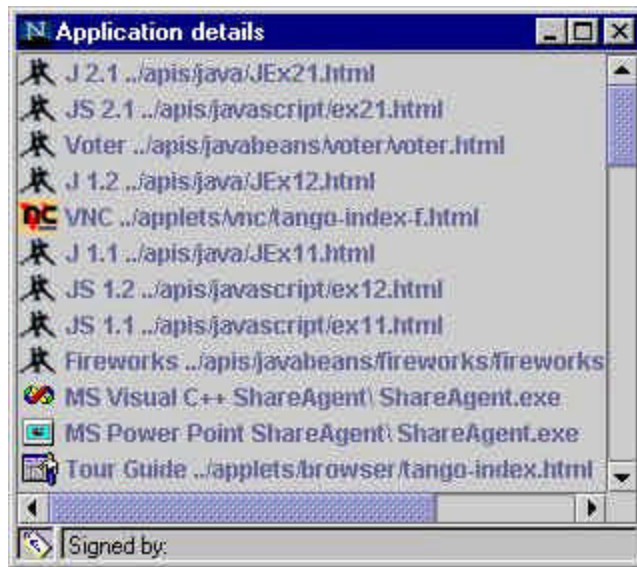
N Application details

J 2.1 ../apis/java/JEx21.html
JS 2.1 ../apis/javascript/ex21.html
Voter ../apis/javabeans/voter/voter.html
J 1.2 ../apis/java/JEx12.html
VNC ../applets/vnc/tango-index-f.html
J 1.1 ../apis/java/JEx11.html
JS 1.2 ../apis/javascript/ex12.html
JS 1.1 ../apis/javascript/ex11.html
Fireworks ../apis/javabeans/fireworks/fireworks
MS Visual C++ ShareAgent\ ShareAgent.exe
MS Power Point ShareAgent\ ShareAgent.exe
Tour Guide ../applets/browser/tango-index.html

Signed by: